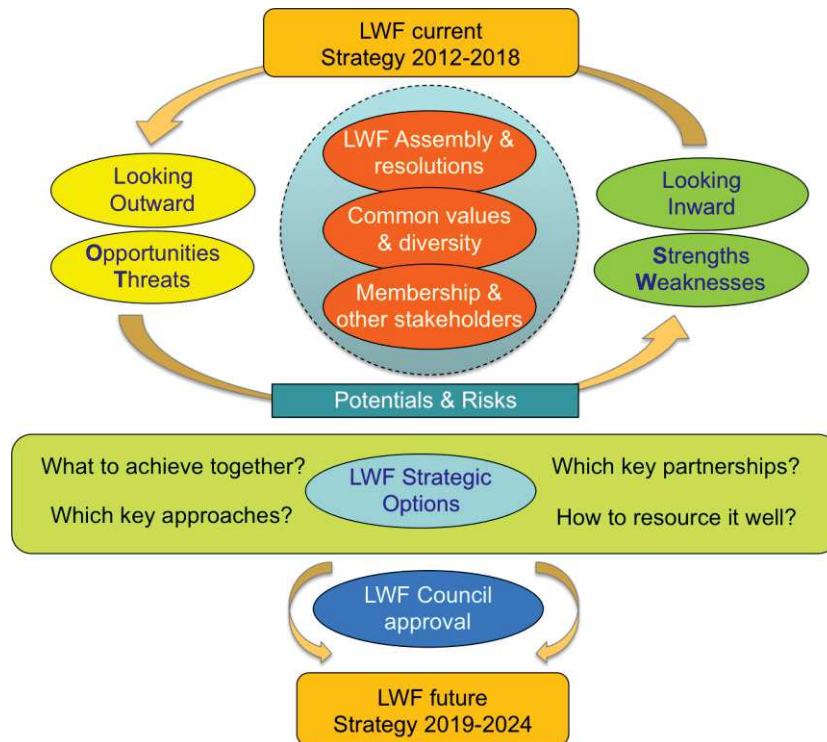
LWF current Strategy 2012-2018

Looking Outward

Opportunities Threats

LWF Assembly & resolutions

Common values & diversity

Membership & other stakeholders

Looking Inward

Strengths Weaknesses

Potentials & Risks

What to achieve together?

Which key approaches?

LWF Strategic Options

Which key partnerships?

How to resource it well?

LWF Council approval

LWF future Strategy 2019-2024